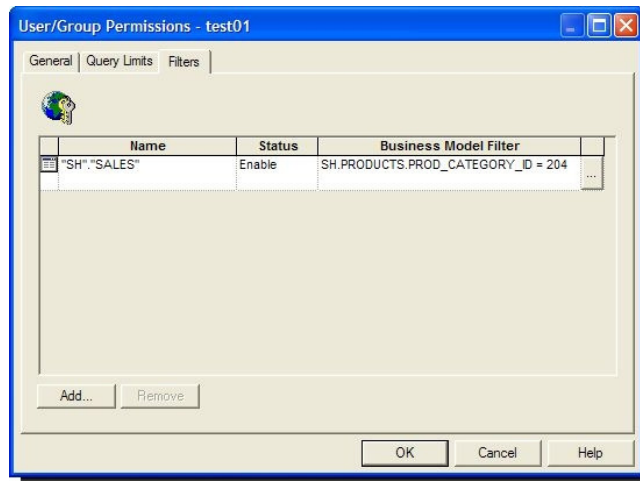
User/Group Permissions - test01

General | Query Limits | Filters

| Name | Status | Business Model Filter | |
|---|---|---|---|
| "SH"."SALES" | Enable | SH.PRODUCTS.PROD_CATEGORY_ID = 204 | ... |

Add... Remove

OK Cancel Help